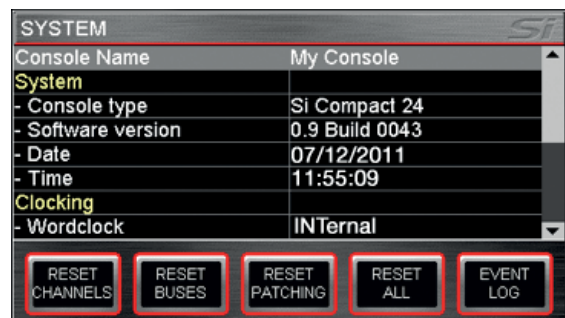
SYSTEM

Si

| Console Name | My Console |
|---|---|
| System | |
| - Console type | Si Compact 24 |
| - Software version | 0.9 Build 0043 |
| - Date | 07/12/2011 |
| - Time | 11:55:09 |
| Clocking | |
| - Wordclock | INTernal |

RESET CHANNELS

RESET BUSES

RESET PATCHING

RESET ALL

EVENT LOG